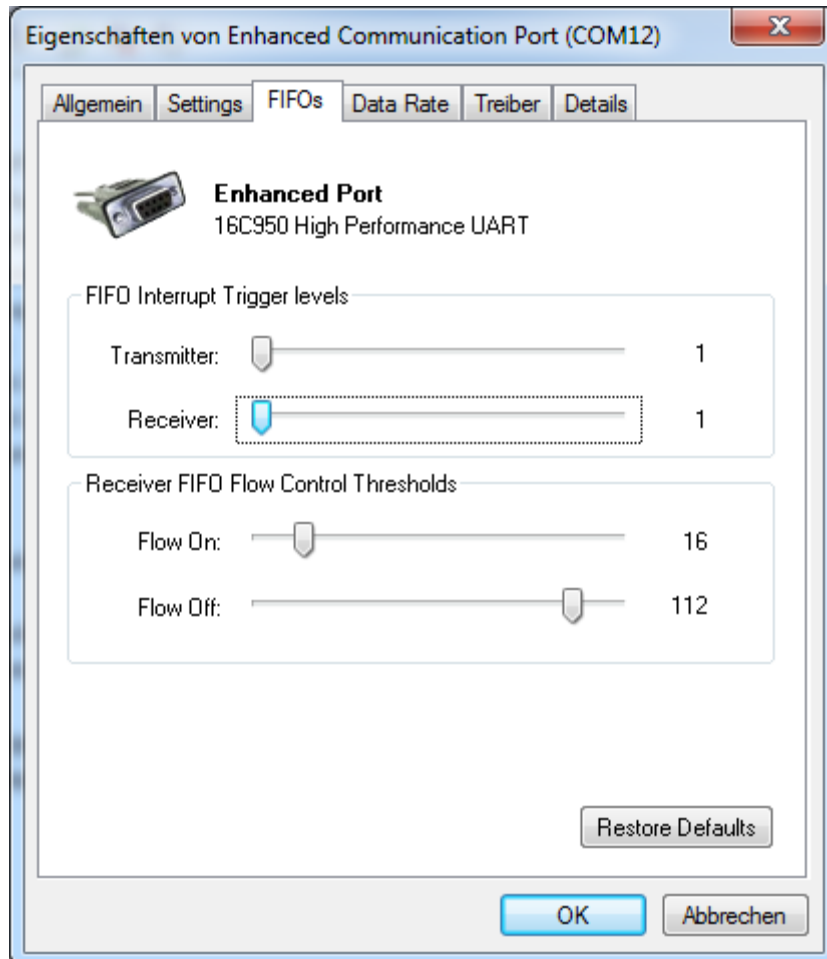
Eigenschaften von Enhanced Communication Port (COM12)

Allgemein | Settings | FIFOs | Data Rate | Treiber | Details

**Enhanced Port**
16C950 High Performance UART

FIFO Interrupt Trigger levels

Transmitter: 1

Receiver: 1

Receiver FIFO Flow Control Thresholds

Flow On: 16

Flow Off: 112

Restore Defaults

OK

Abbrechen